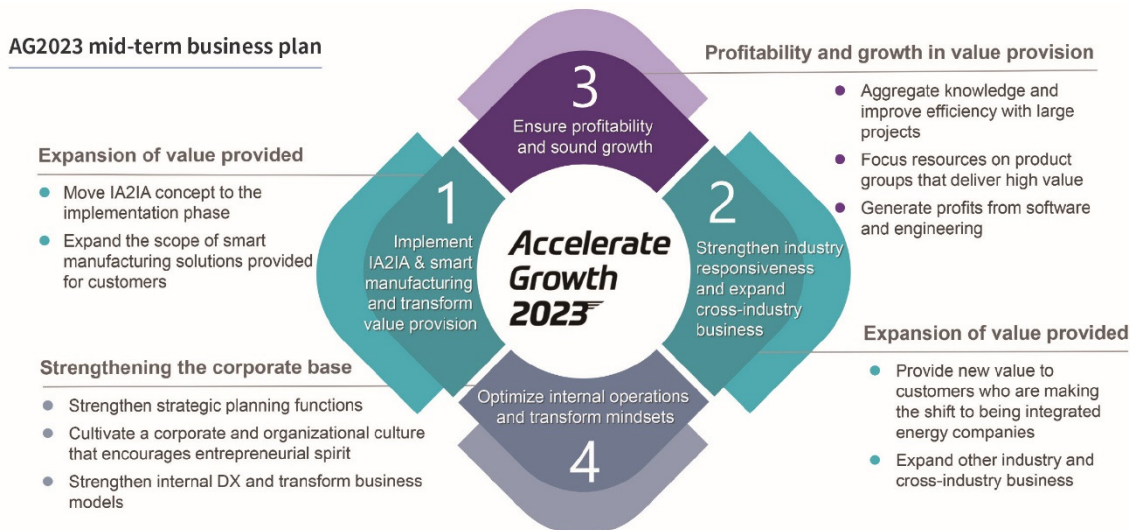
AG2023 mid-term business plan

Profitability and growth in value provision

- Aggregate knowledge and improve efficiency with large projects
- Focus resources on product groups that deliver high value
- Generate profits from software and engineering

3
Ensure profitability and sound growth

Expansion of value provided

- Move IA2IA concept to the implementation phase
- Expand the scope of smart manufacturing solutions provided for customers

1
Implement IA2IA & smart manufacturing and transform value provision

Accelerate Growth 2023

2
Strengthen industry responsiveness and expand cross-industry business

Expansion of value provided

- Provide new value to customers who are making the shift to being integrated energy companies
- Expand other industry and cross-industry business

Strengthening the corporate base

- Strengthen strategic planning functions
- Cultivate a corporate and organizational culture that encourages entrepreneurial spirit
- Strengthen internal DX and transform business models

Optimize internal operations and transform mindsets
4